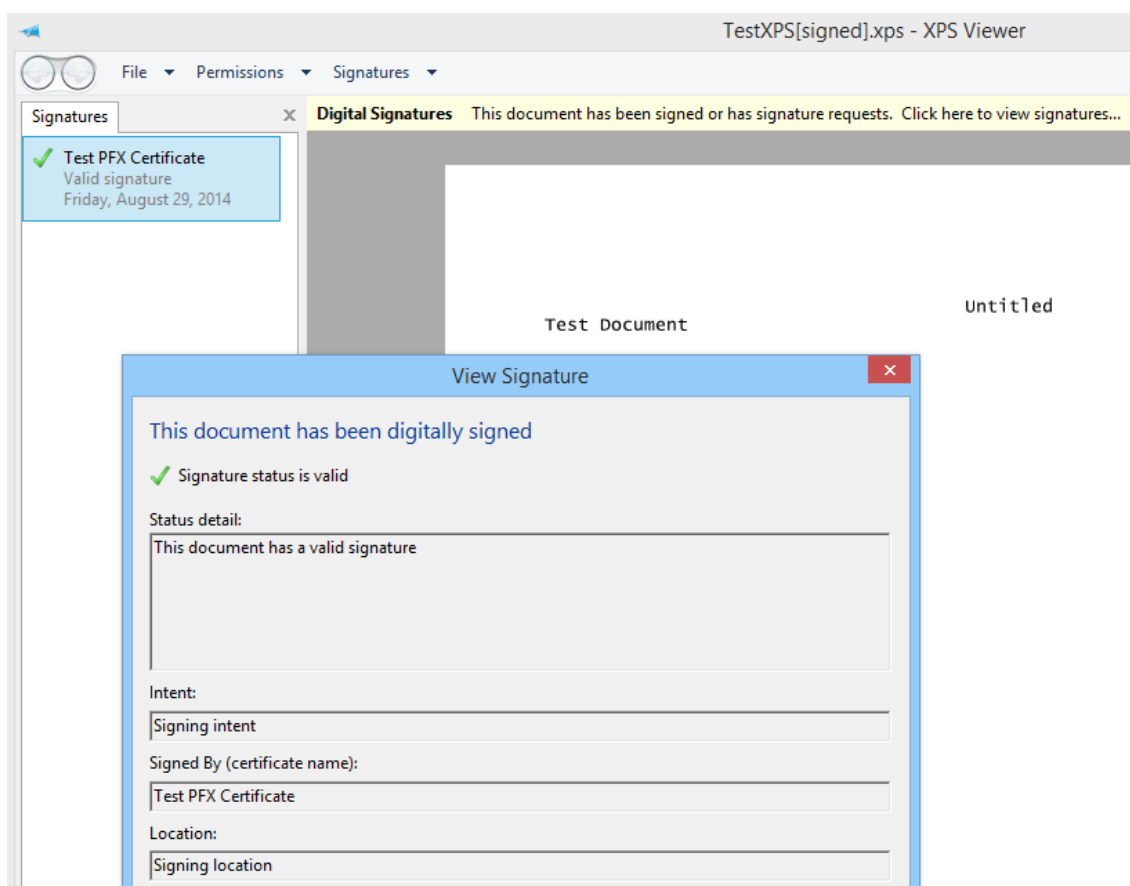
TestXPS[signed].xps - XPS Viewer

File Permissions Signatures

Signatures

Digital Signatures This document has been signed or has signature requests. Click here to view signatures...

Test PFX Certificate
Valid signature
Friday, August 29, 2014

Untitled

Test Document

View Signature

This document has been digitally signed

Signature status is valid

Status detail:

This document has a valid signature

Intent:

Signing intent

Signed By (certificate name):

Test PFX Certificate

Location:

Signing location